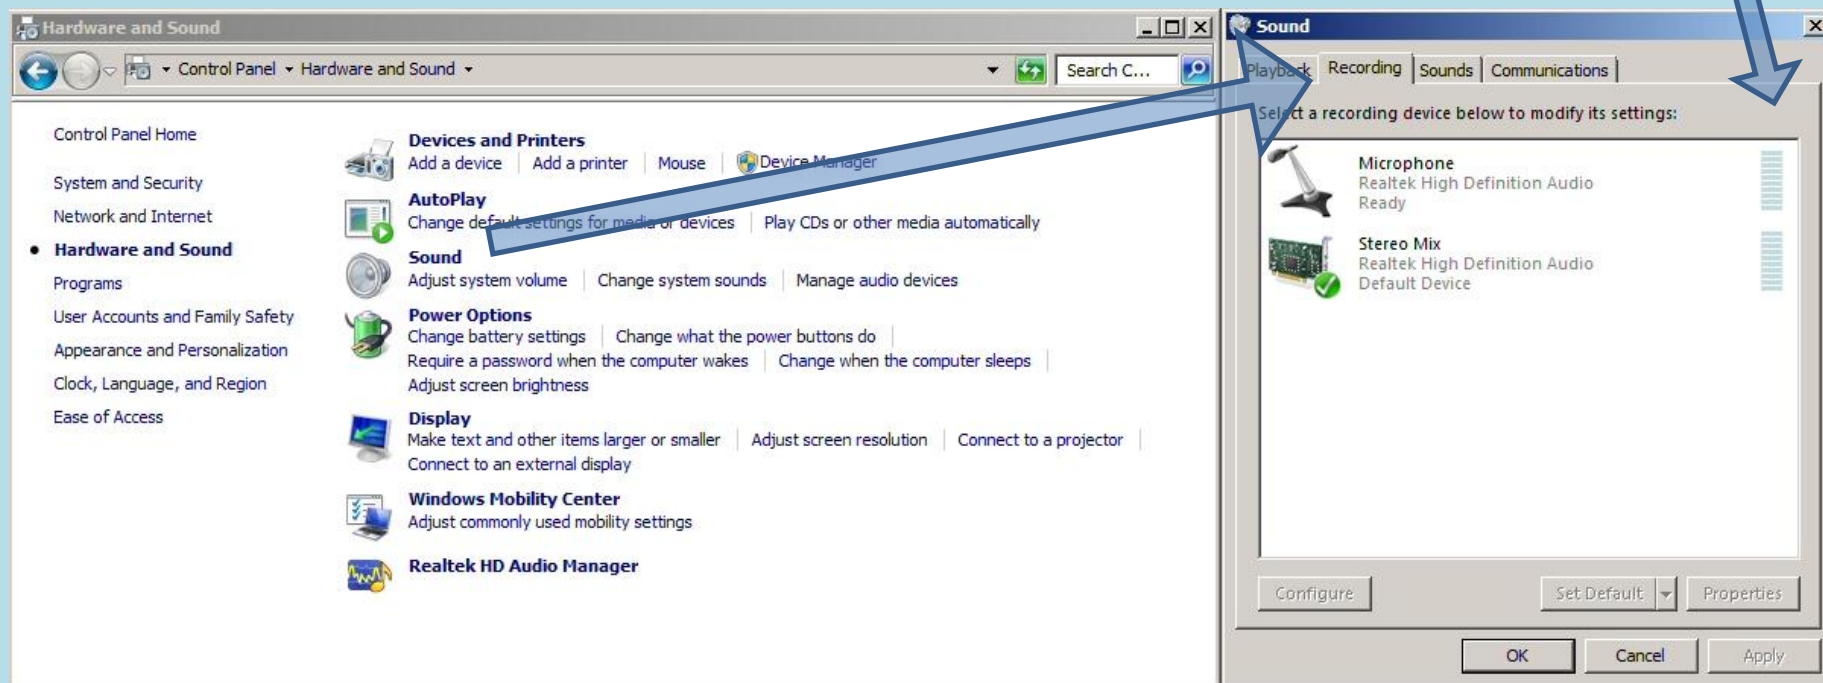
Hardware and Sound

Control Panel ▸ Hardware and Sound ▸

Search C...

Control Panel Home

System and Security

Network and Internet

Hardware and Sound

Programs

User Accounts and Family Safety

Appearance and Personalization

Clock, Language, and Region

Ease of Access

Devices and Printers
Add a device | Add a printer | Mouse | Device Manager

AutoPlay
Change default settings for media or devices | Play CDs or other media automatically

Sound
Adjust system volume | Change system sounds | Manage audio devices

Power Options
Change battery settings | Change what the power buttons do | Require a password when the computer wakes | Change when the computer sleeps | Adjust screen brightness

Display
Make text and other items larger or smaller | Adjust screen resolution | Connect to a projector | Connect to an external display

Windows Mobility Center
Adjust commonly used mobility settings

Realtek HD Audio Manager

Sound

Playback | Recording | Sounds | Communications

Select a recording device below to modify its settings:

Microphone
Realtek High Definition Audio
Ready

Stereo Mix
Realtek High Definition Audio
Default Device

Configure

Set Default

Properties

OK

Cancel

Apply